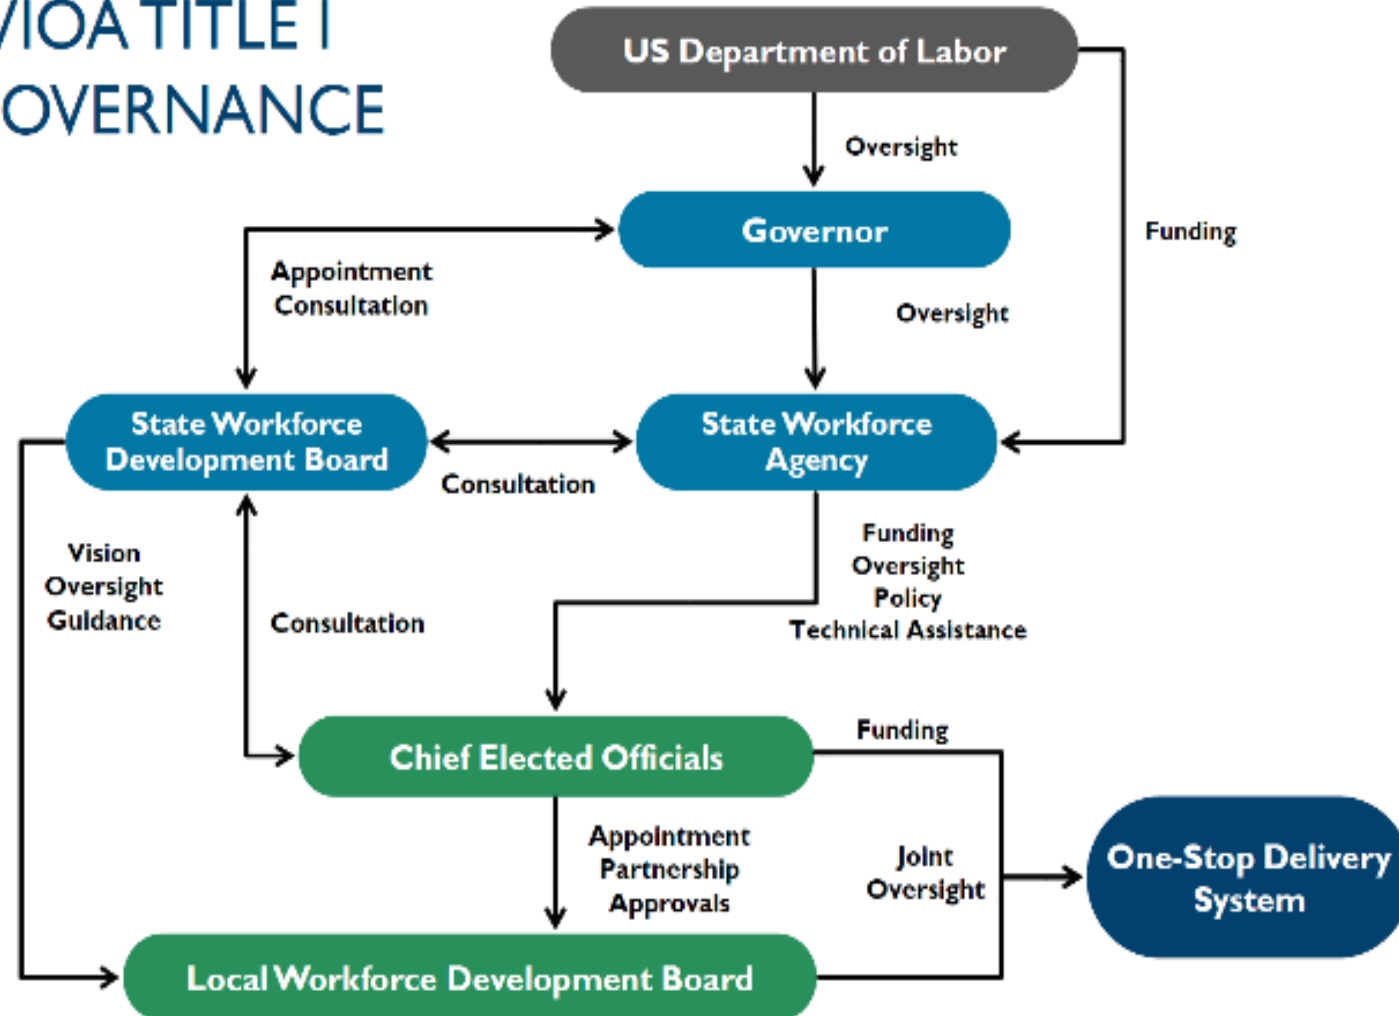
VIOA TITLE I
OVERNANCE

US Department of Labor

Oversight

Governor

Funding

Appointment
Consultation

Oversight

State Workforce Development Board

State Workforce Agency

Consultation

Vision
Oversight
Guidance

Funding
Oversight
Policy
Technical Assistance

Consultation

Chief Elected Officials

Funding

Appointment
Partnership
Approvals

Joint
Oversight

One-Stop Delivery System

Local Workforce Development Board